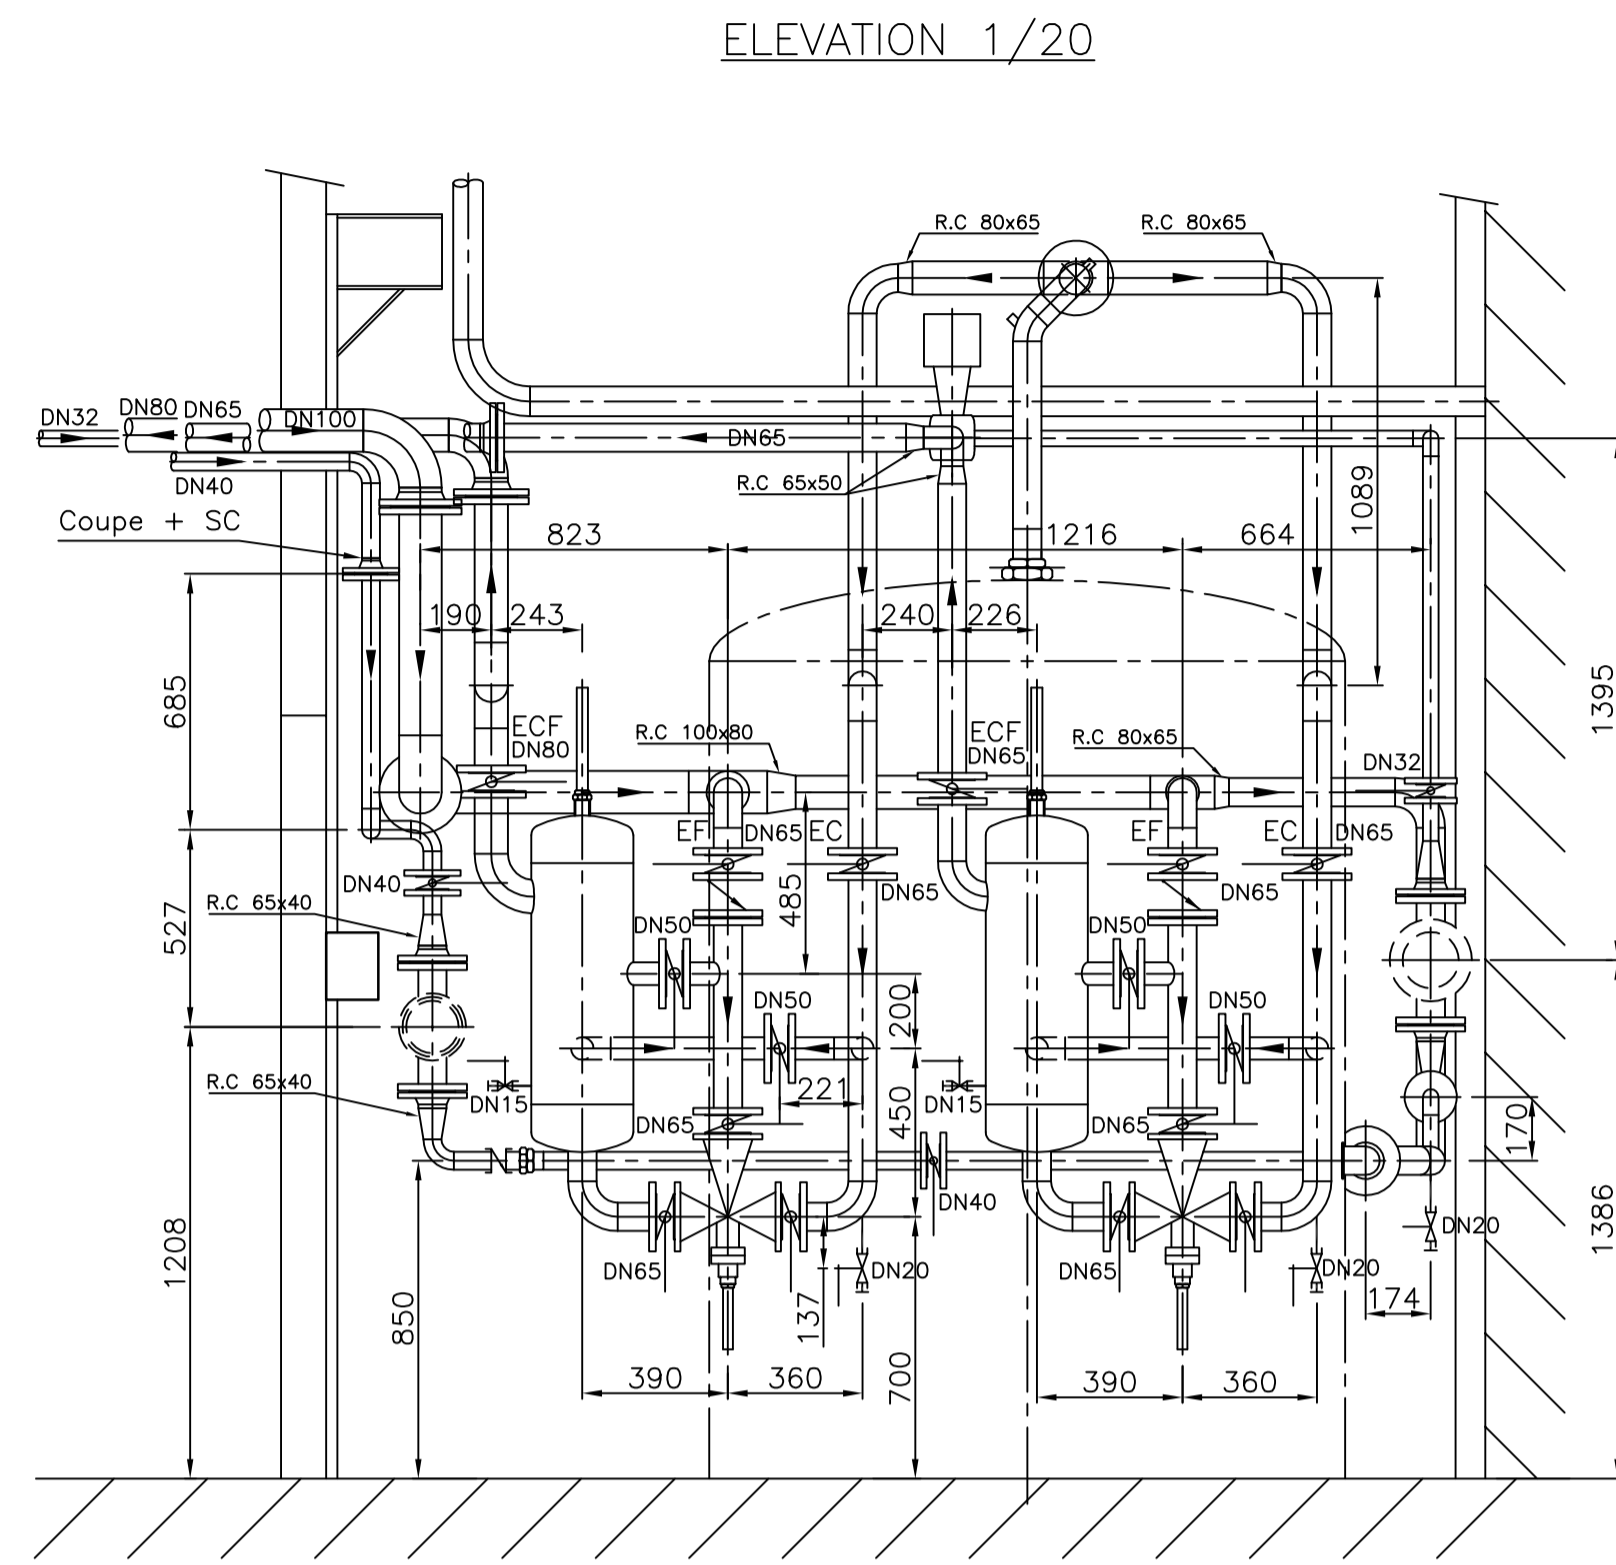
ELEVATION 1/20

R.C 80x65
R.C 80x65

DN32 DN80 DN65 DN100
DN40
DN65
R.C 65x50
Coupe + SC
823
1216
664
1089
190 243
240 226
685
ECF
DN80
R.C 100x80
ECF
DN65
R.C 80x65
DN32
1395
EF DN65 EC
EF
EC DN65
DN40
DN65
DN65
485
R.C 65x40
527
DN50
DN50
DN50
DN50
200
221
R.C 65x40
DN15
450
DN15
170
DN65
DN65
DN40
DN20
1386
1208
DN65
DN20
DN65
DN20
174
850
137
390 360
700
390 360